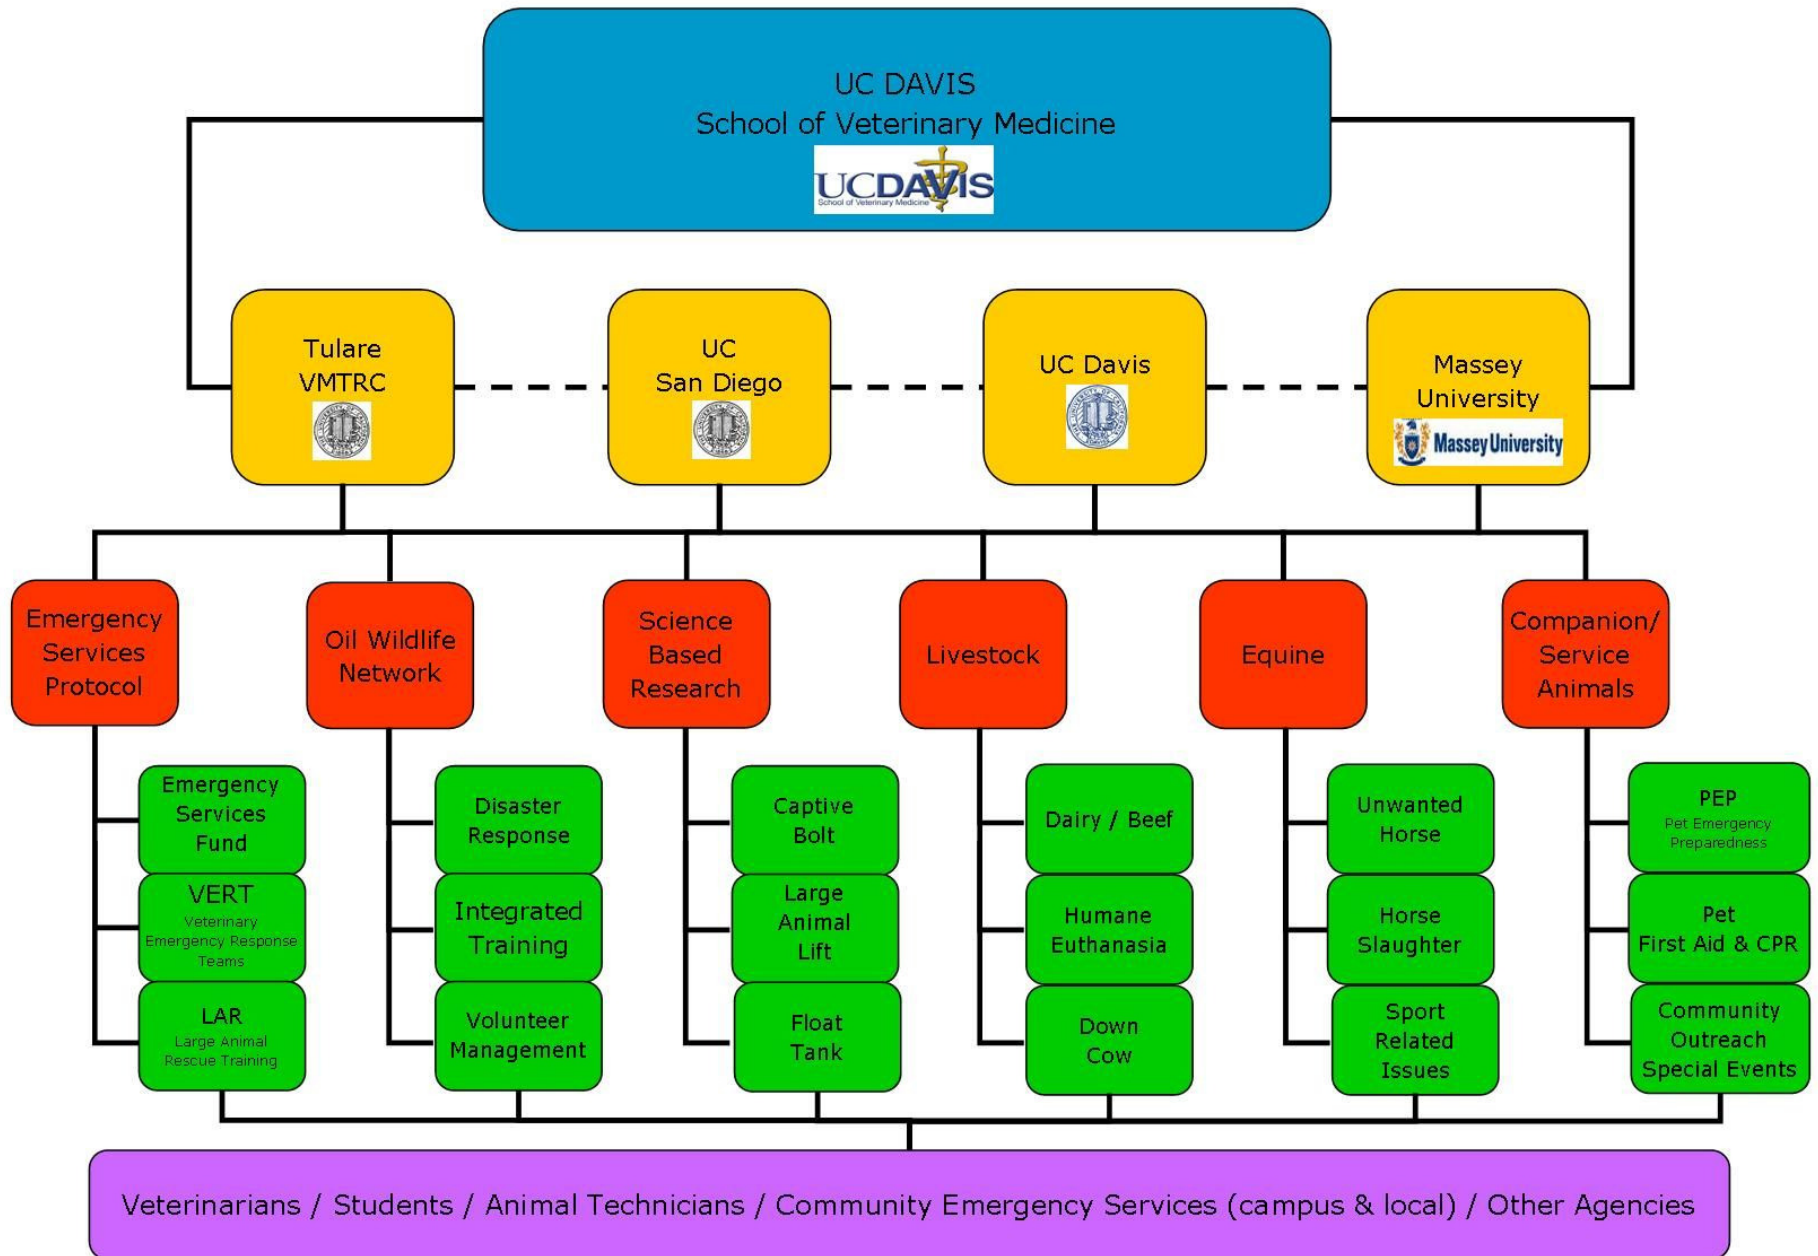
UC DAVIS
School of Veterinary Medicine
UCDAVIS
School of Veterinary Medicine

Tulare VMTRC

UC San Diego

UC Davis

Massey University
Massey University

Emergency Services Protocol

Emergency Services Fund

VERT
Veterinary Emergency Response Teams

LAR
Large Animal Rescue Training

Oil Wildlife Network

Disaster Response

Integrated Training

Volunteer Management

Science Based Research

Captive Bolt

Large Animal Lift

Float Tank

Livestock

Dairy / Beef

Humane Euthanasia

Down Cow

Equine

Unwanted Horse

Horse Slaughter

Sport Related Issues

Companion/ Service Animals

PEP
Pet Emergency Preparedness

Pet First Aid & CPR

Community Outreach Special Events

Veterinarians / Students / Animal Technicians / Community Emergency Services (campus & local) / Other Agencies